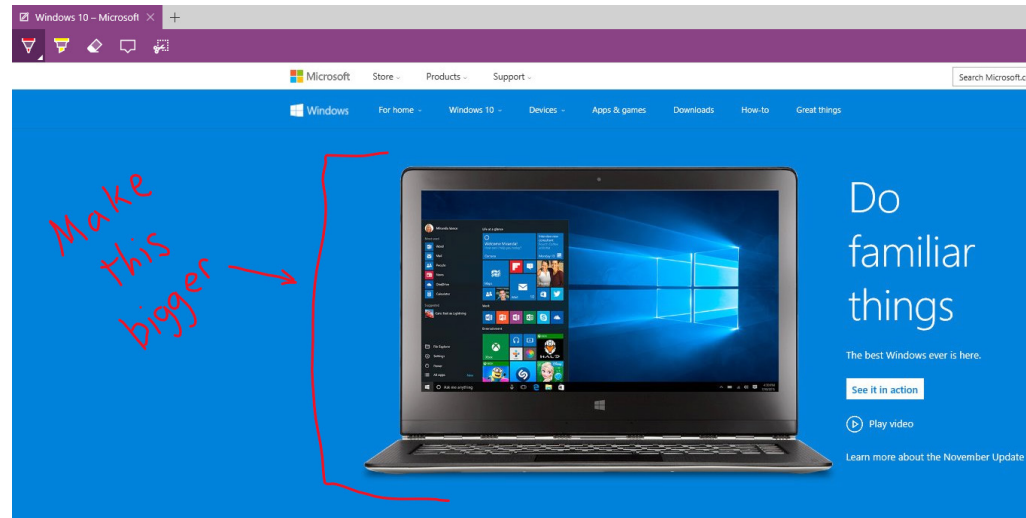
Windows 10 – Microsoft

Microsoft Store Products Support

Search Microsoft.c

Windows For home Windows 10 Devices Apps & games Downloads How-to Great things

Make this bigger

Do familiar things

The best Windows ever is here.

See it in action

Play video

Learn more about the November Update